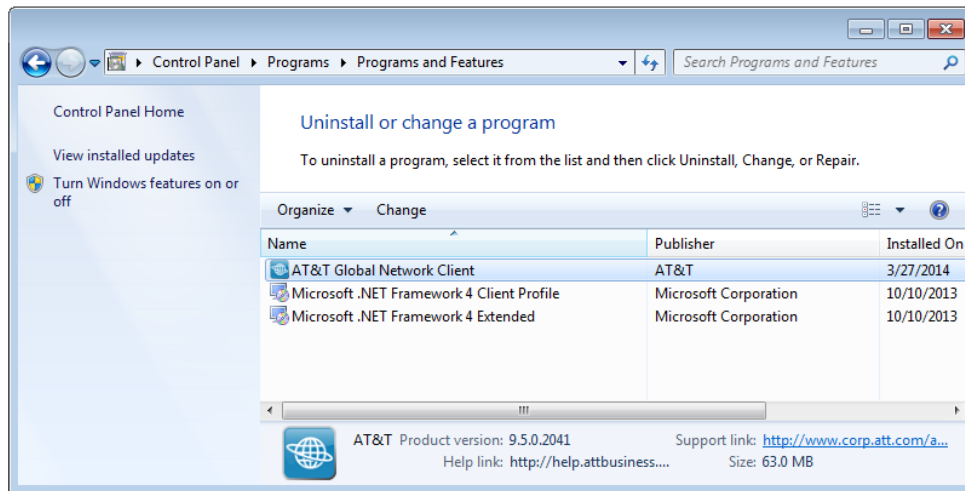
Control Panel ▸ Programs ▸ Programs and Features

Search Programs and Features

Control Panel Home

View installed updates

Turn Windows features on or off

Uninstall or change a program

To uninstall a program, select it from the list and then click Uninstall, Change, or Repair.

Organize ▾ Change

| Name | Publisher | Installed On |
|---|---|---|
| AT&T Global Network Client | AT&T | 3/27/2014 |
| Microsoft .NET Framework 4 Client Profile | Microsoft Corporation | 10/10/2013 |
| Microsoft .NET Framework 4 Extended | Microsoft Corporation | 10/10/2013 |

III

AT&T Product version: 9.5.0.2041 Support link: http://www.corp.att.com/a...
Help link: http://help.attbusiness.... Size: 63.0 MB